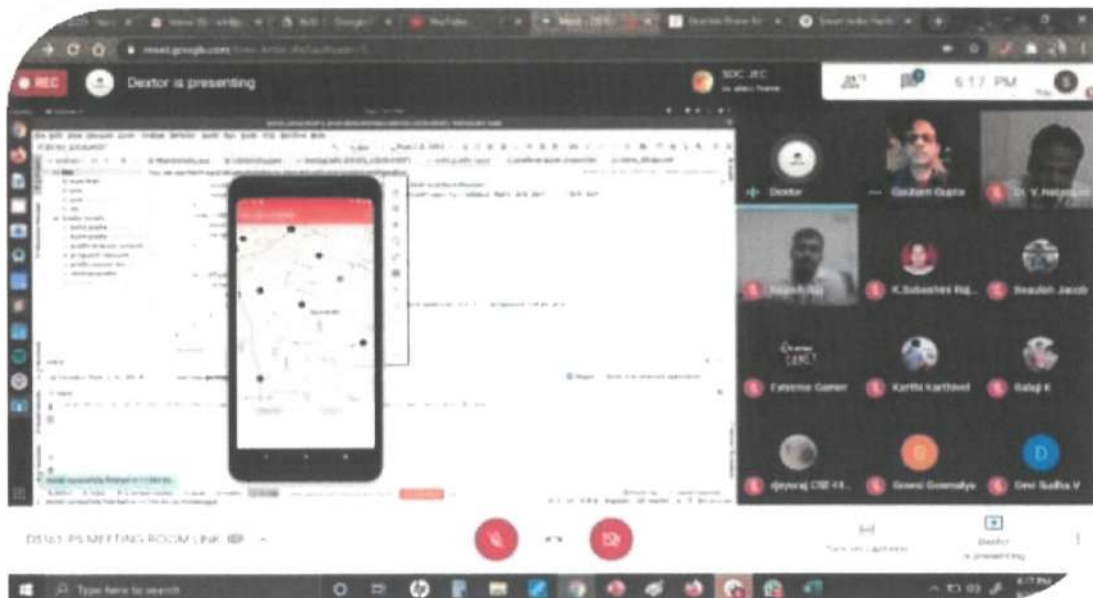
meet.google.com

REC

Dextor is presenting

SDC JEC

6:17 PM

Dextor

Gautam Gupta

Dr. V. Natarajan

K.Sabeshini Raj...

Beaulah Jacob

Extreme Gamer

Karthi Karthivel

Balaji K

Ajeyaraj CSE-VI...

Gowsi Gowsalya

Devi Sudha V

D

DS161 PS MEETING ROOM LINK

Turn on captions

Dextor is presenting

Type here to search

6:17 PM